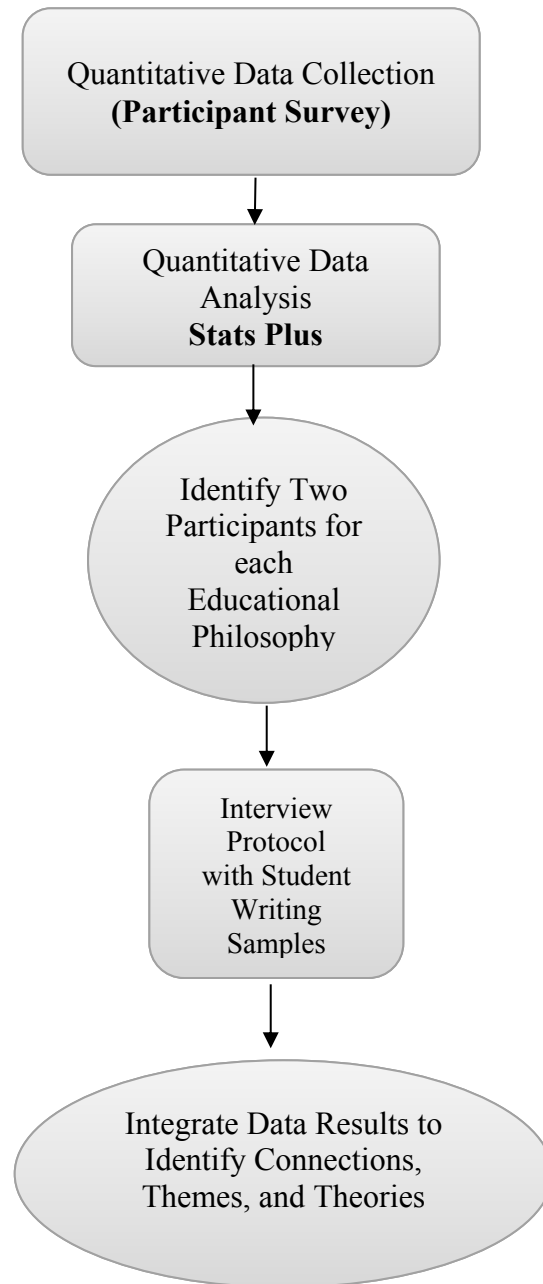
Quantitative Data Collection
**(Participant Survey)**

Quantitative Data Analysis
**Stats Plus**

Identify Two Participants for each Educational Philosophy

Interview Protocol with Student Writing Samples

Integrate Data Results to Identify Connections, Themes, and Theories